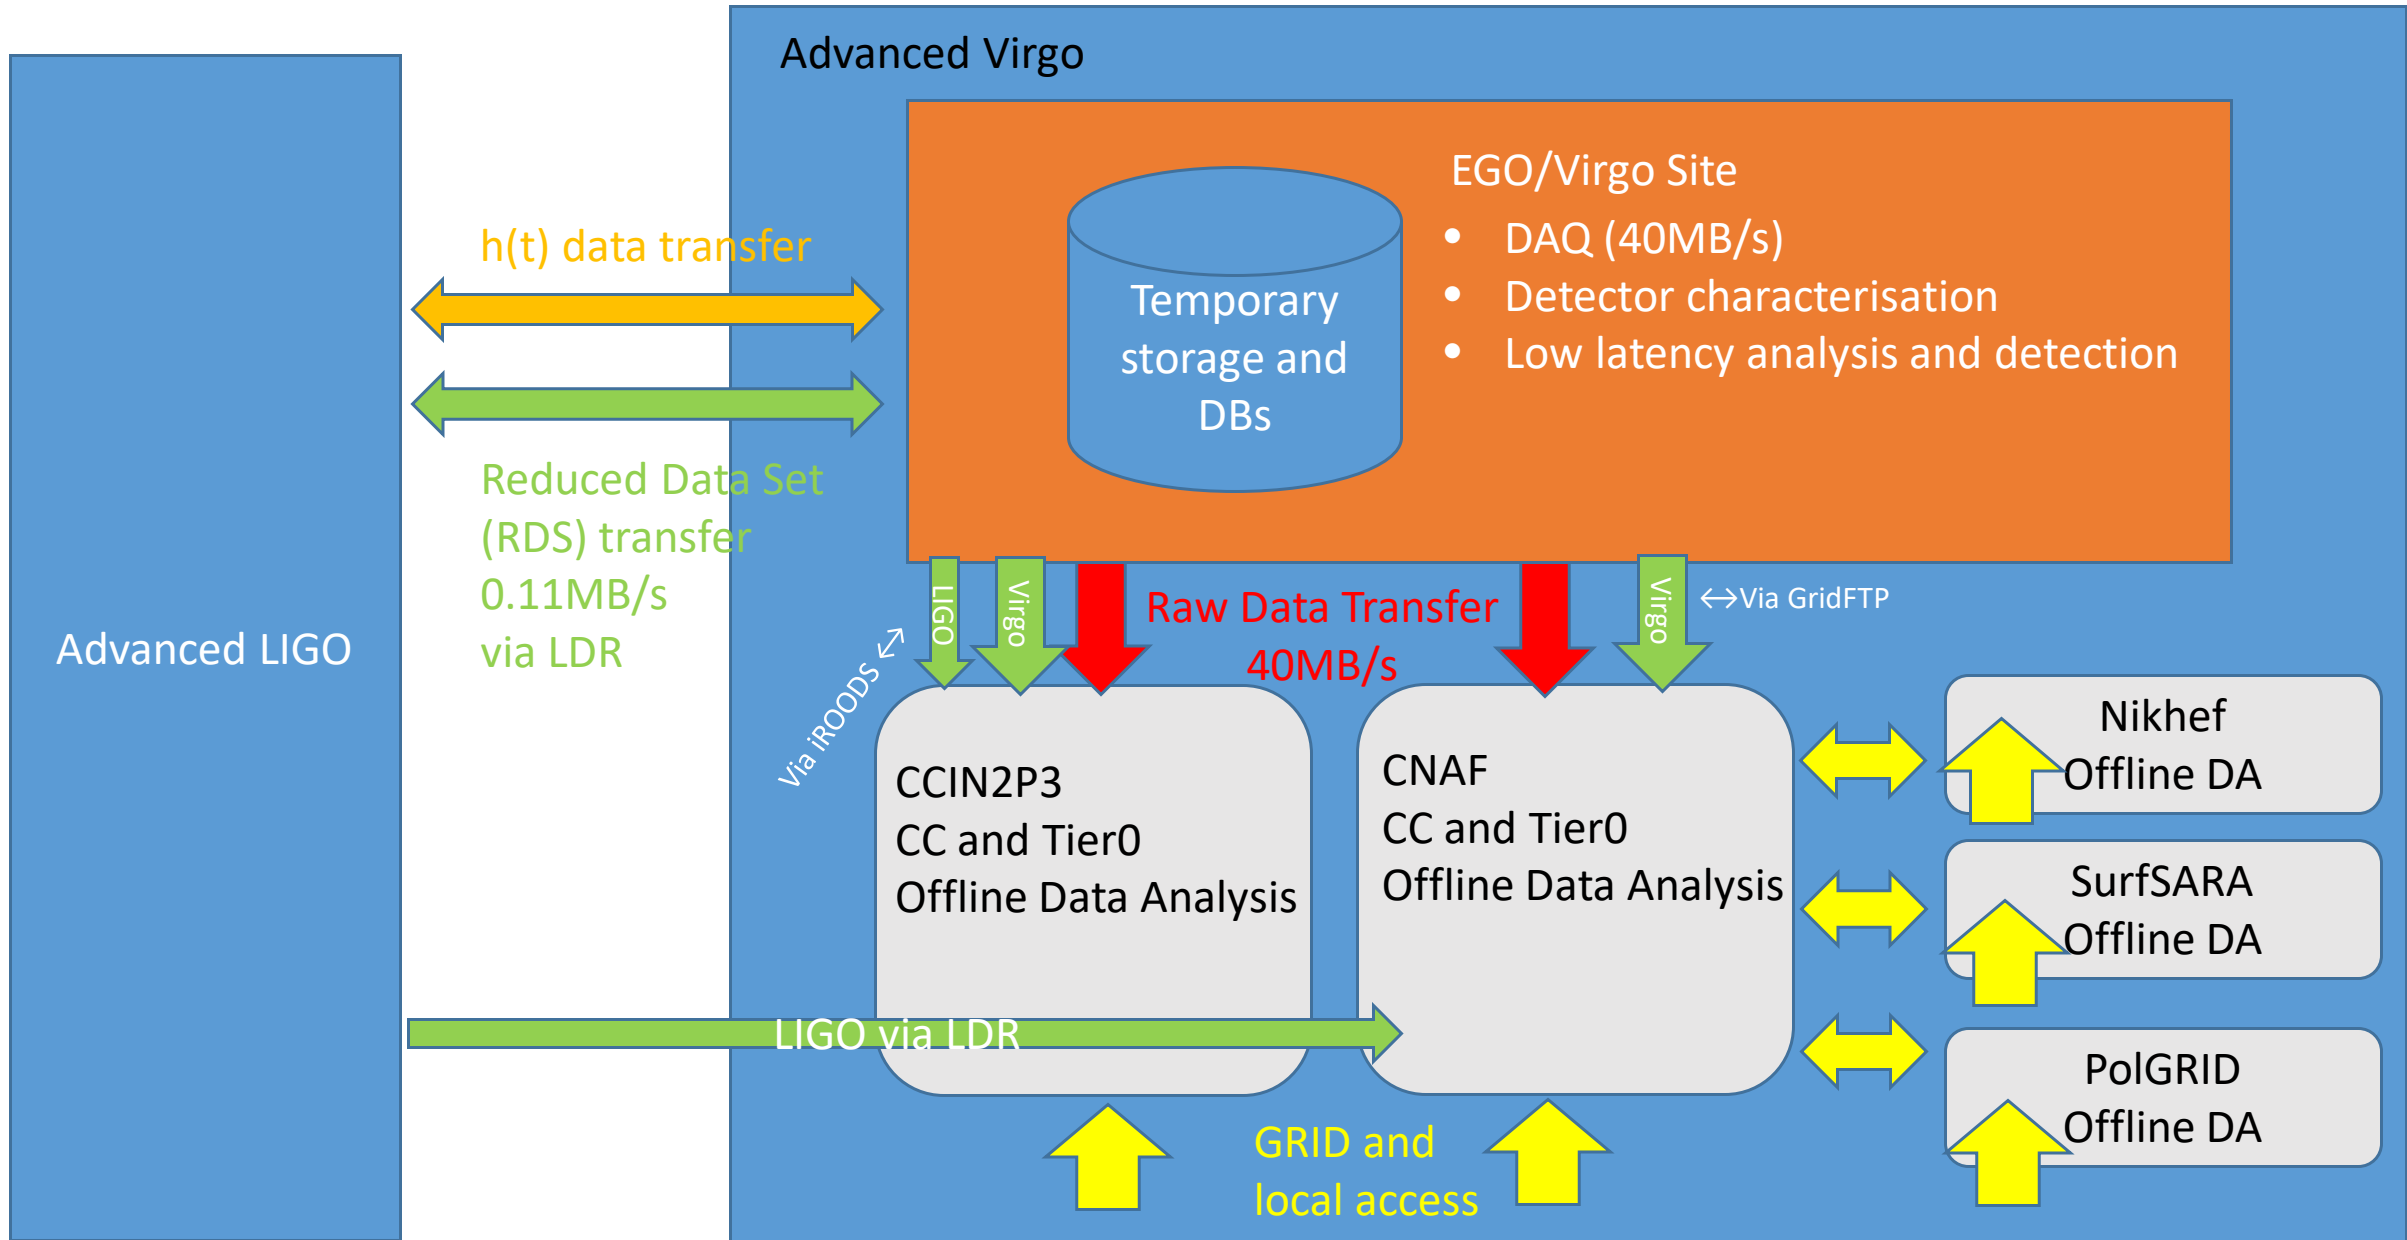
Advanced Virgo

EGO/Virgo Site
• DAQ (40MB/s)
• Detector characterisation
• Low latency analysis and detection

Temporary storage and DBs

h(t) data transfer

Reduced Data Set (RDS) transfer 0.11MB/s via LDR

Advanced LIGO

LIGO

Virgo

Raw Data Transfer 40MB/s

Virgo

↔Via GridFTP

Via iROODS ↔

CCIN2P3
CC and Tier0
Offline Data Analysis

CNAF
CC and Tier0
Offline Data Analysis

Nikhef
Offline DA

SurfSARA
Offline DA

PolGRID
Offline DA

LIGO via LDR

GRID and local access